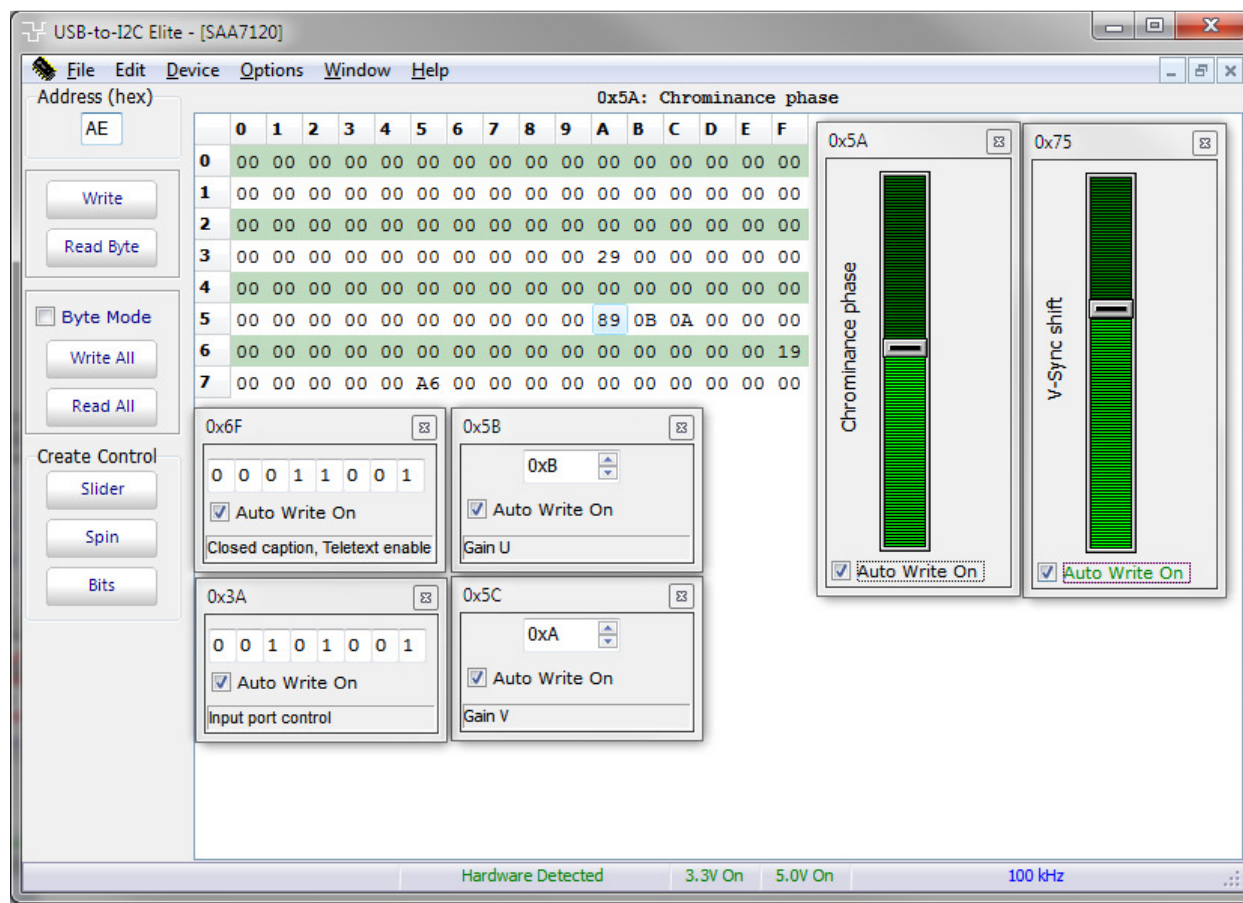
USB-to-I2C Elite - [SAA7120]

File Edit Device Options Window Help

Address (hex)

AE

Write

Read Byte

Byte Mode

Write All

Read All

Create Control

Slider

Spin

Bits

0x5A: Chrominance phase

|   | 0 | 1 | 2 | 3 | 4 | 5 | 6 | 7 | 8 | 9 | A | B | C | D | E | F |
|---|---|---|---|---|---|---|---|---|---|---|---|---|---|---|---|---|
| 0 | 00 | 00 | 00 | 00 | 00 | 00 | 00 | 00 | 00 | 00 | 00 | 00 | 00 | 00 | 00 | 00 |
| 1 | 00 | 00 | 00 | 00 | 00 | 00 | 00 | 00 | 00 | 00 | 00 | 00 | 00 | 00 | 00 | 00 |
| 2 | 00 | 00 | 00 | 00 | 00 | 00 | 00 | 00 | 00 | 00 | 00 | 00 | 00 | 00 | 00 | 00 |
| 3 | 00 | 00 | 00 | 00 | 00 | 00 | 00 | 00 | 00 | 00 | 29 | 00 | 00 | 00 | 00 | 00 |
| 4 | 00 | 00 | 00 | 00 | 00 | 00 | 00 | 00 | 00 | 00 | 00 | 00 | 00 | 00 | 00 | 00 |
| 5 | 00 | 00 | 00 | 00 | 00 | 00 | 00 | 00 | 00 | 00 | 89 | 0B | 0A | 00 | 00 | 00 |
| 6 | 00 | 00 | 00 | 00 | 00 | 00 | 00 | 00 | 00 | 00 | 00 | 00 | 00 | 00 | 00 | 19 |
| 7 | 00 | 00 | 00 | 00 | 00 | A6 | 00 | 00 | 00 | 00 | 00 | 00 | 00 | 00 | 00 | 00 |

0x6F
0 0 0 1 1 0 0 1
Auto Write On
Closed caption, Teletext enable

0x5B
0xB
Auto Write On
Gain U

0x3A
0 0 1 0 1 0 0 1
Auto Write On
Input port control

0x5C
0xA
Auto Write On
Gain V

0x5A
Chrominance phase
Auto Write On

0x75
V-Sync shift
Auto Write On

Hardware Detected 3.3V On 5.0V On 100 kHz